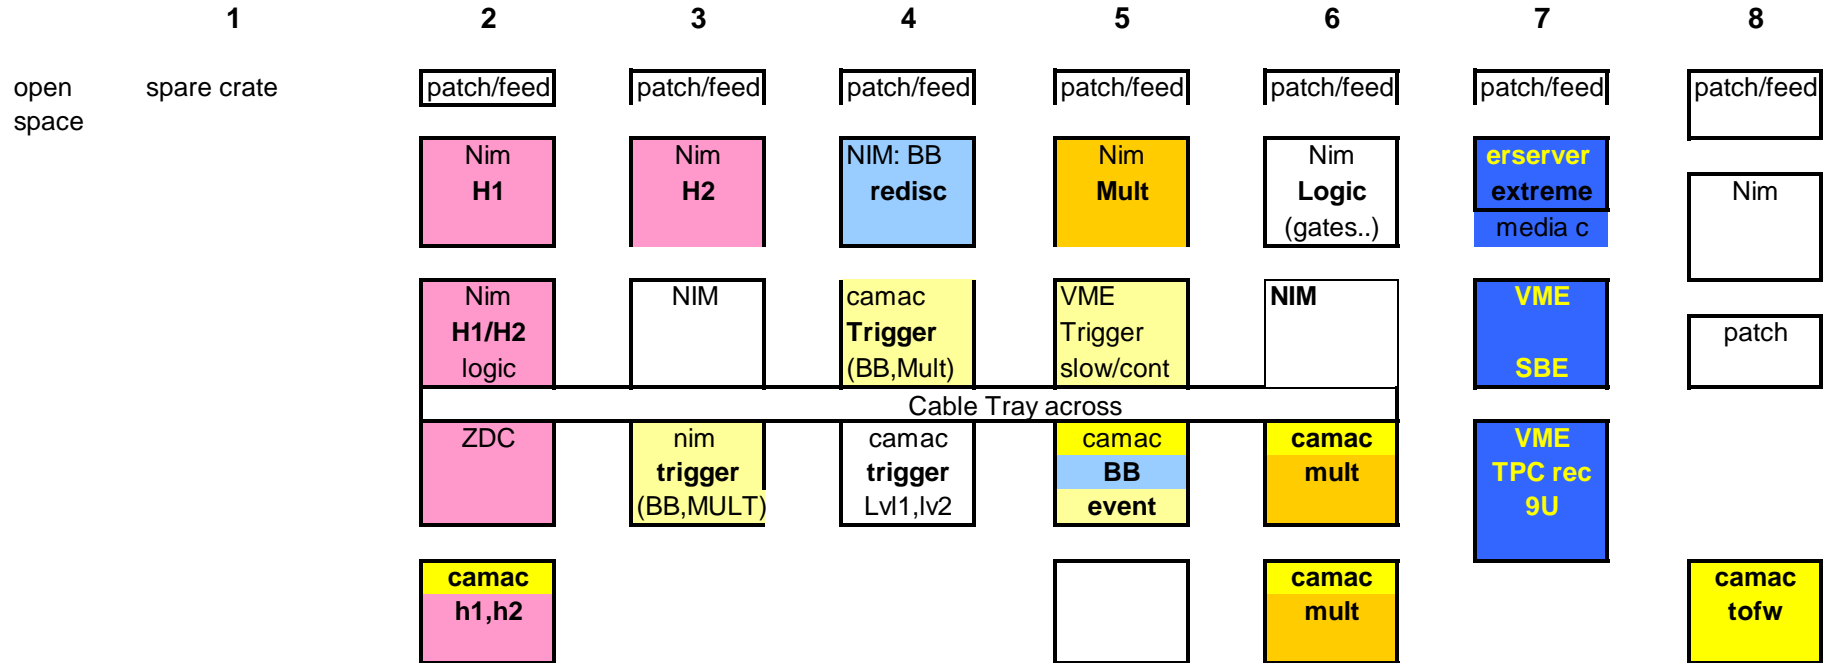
| 1 | | 2 | 3 | 4 | 5 | 6 | 7 | 8 |
|---|---|---|---|---|---|---|---|---|
| open space | spare crate | patch/feed | patch/feed | patch/feed | patch/feed | patch/feed | patch/feed | patch/feed |
| | | Nim H1 | Nim H2 | NIM: BB redisc | Nim Mult | Nim Logic (gates..) | erserver extreme media c | Nim |
| | | Nim H1/H2 logic | NIM | camac Trigger (BB,Mult) | VME Trigger slow/cont | NIM | VME SBE | patch |

Cable Tray across

| 2 | 3 | 4 | 5 | 6 | 7 | 8 |
|---|---|---|---|---|---|---|
| ZDC | nim trigger (BB,MULT) | camac trigger Lvl1,lv2 | camac BB event | camac mult | VME TPC rec 9U | |
| camac h1,h2 | | | | camac mult | | camac tofw |